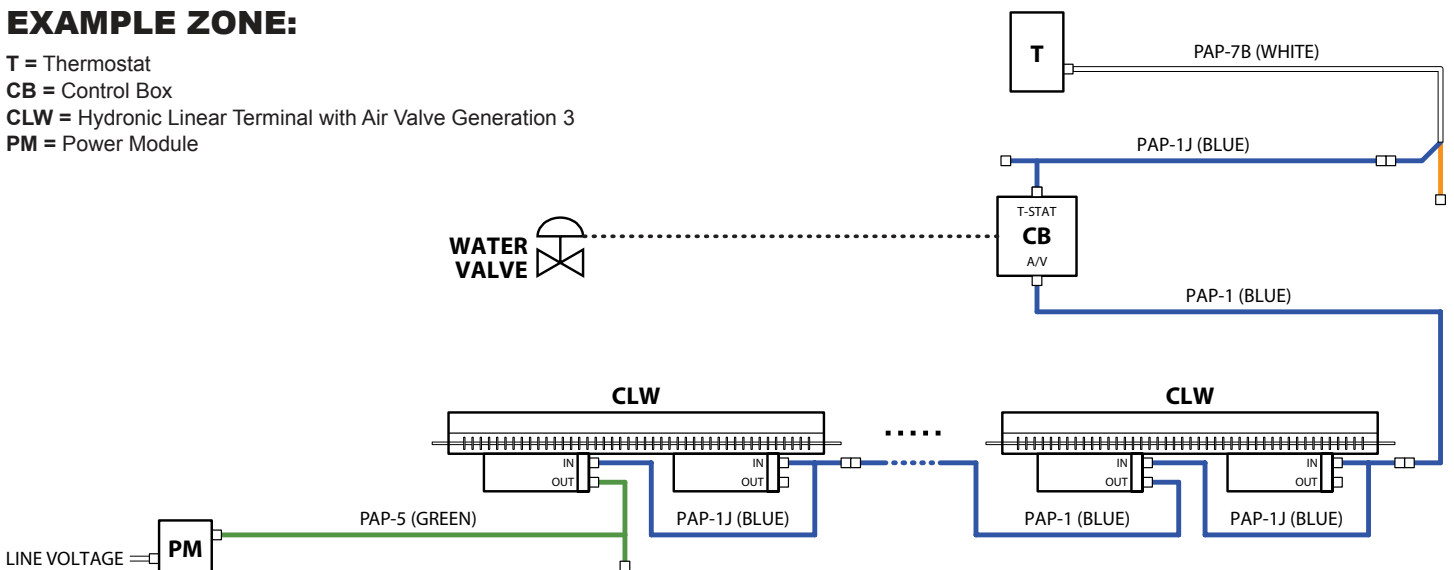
EXAMPLE ZONE:

**T =** Thermostat
**CB =** Control Box
**CLW =** Hydronic Linear Terminal with Air Valve Generation 3
**PM =** Power Module

T

PAP-7B (WHITE)

PAP-1J (BLUE)

T-STAT
CB
A/V

WATER VALVE

PAP-1 (BLUE)

CLW

CLW

IN
OUT

IN
OUT

IN
OUT

IN
OUT

PAP-5 (GREEN)

PAP-1J (BLUE)

PAP-1 (BLUE)

PAP-1J (BLUE)

LINE VOLTAGE

PM